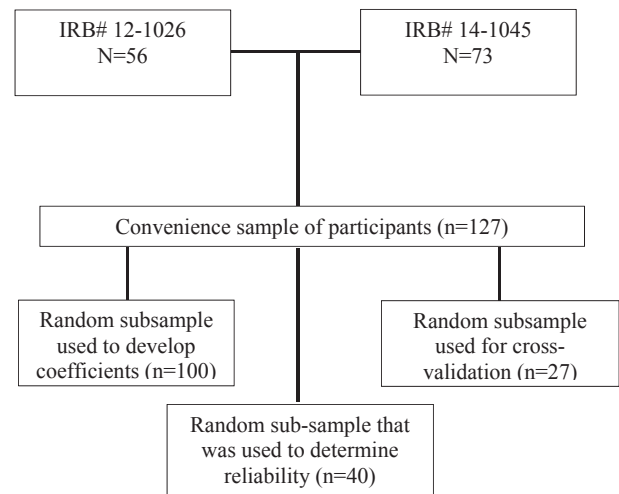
IRB# 12-1026
N=56

IRB# 14-1045
N=73

Convenience sample of participants (n=127)

Random subsample used to develop coefficients (n=100)

Random subsample used for cross-validation (n=27)

Random sub-sample that was used to determine reliability (n=40)